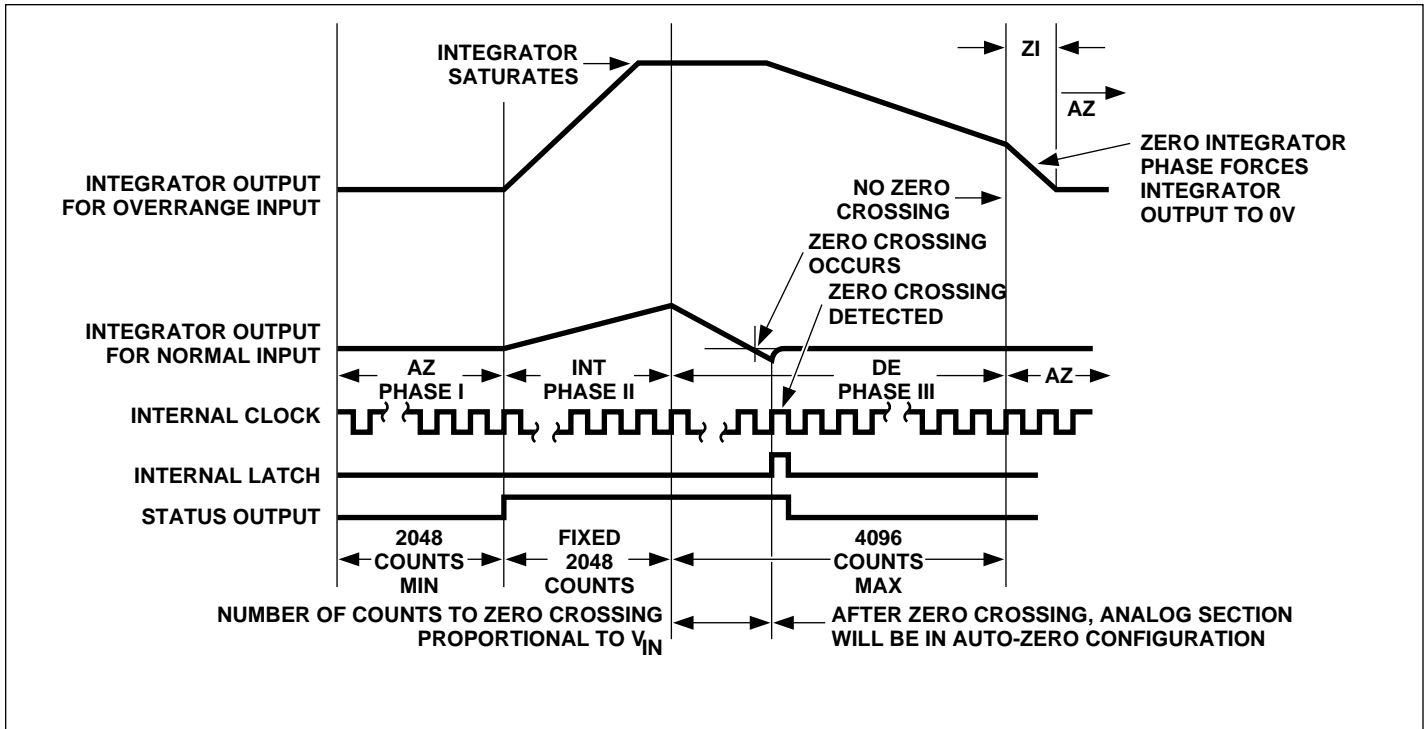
INTEGRATOR SATURATES

ZI

AZ

ZERO INTEGRATOR PHASE FORCES INTEGRATOR OUTPUT TO 0V

INTEGRATOR OUTPUT FOR OVERRANGE INPUT

NO ZERO CROSSING

ZERO CROSSING OCCURS

ZERO CROSSING DETECTED

INTEGRATOR OUTPUT FOR NORMAL INPUT

AZ PHASE I

INT PHASE II

DE PHASE III

AZ

INTERNAL CLOCK

INTERNAL LATCH

STATUS OUTPUT

2048 COUNTS MIN

FIXED 2048 COUNTS

4096 COUNTS MAX

NUMBER OF COUNTS TO ZERO CROSSING PROPORTIONAL TO $V_{IN}$

AFTER ZERO CROSSING, ANALOG SECTION WILL BE IN AUTO-ZERO CONFIGURATION